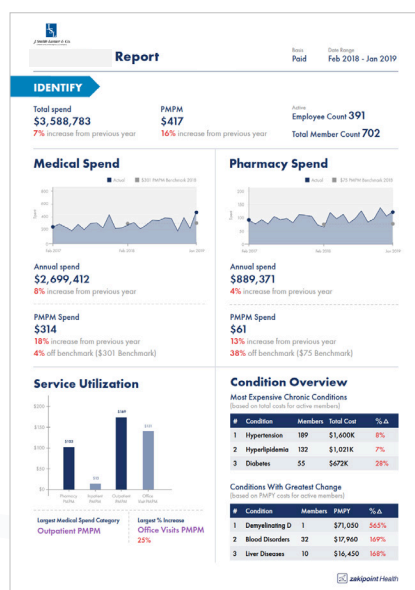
J. Smith Lanier & Co.

Report

Basis
Paid

Date Range
Feb 2018 - Jan 2019

IDENTIFY

Total spend
$3,588,783
7% increase from previous year

PMPM
$417
16% increase from previous year

Active
Employee Count 391
Total Member Count 702

Medical Spend

Actual
$301 PMPM Benchmark 2018

Feb 2017
Feb 2018
Jan 2019

Annual spend
$2,699,412
8% increase from previous year

PMPM Spend
$314
18% increase from previous year
4% off benchmark ($301 Benchmark)

Pharmacy Spend

Actual
$75 PMPM Benchmark

Feb 2017
Feb 2018
Jan 2019

Annual spend
$889,371
4% increase from previous year

PMPM Spend
$61
13% increase from previous year
38% off benchmark ($75 Benchmark)

Service Utilization

$200
$150
$100
$50
$0

$103
$18
$169
$135

Pharmacy PMPM
Inpatient PMPM
Outpatient PMPM
Office Visit PMPM

Largest Medical Spend Category
Outpatient PMPM

Largest % Increase
Office Visits PMPM
25%

Condition Overview

Most Expensive Chronic Conditions
(based on total costs for active members)

| # | Condition | Members | Total Cost | %Δ |
|---|---|---|---|---|
| 1 | Hypertension | 189 | $1,600K | 8% |
| 2 | Hyperlipidemia | 132 | $1,021K | 7% |
| 3 | Diabetes | 55 | $672K | 28% |

Conditions With Greatest Change
(based on PMPY costs for active members)

| # | Condition | Members | PMPY | %Δ |
|---|---|---|---|---|
| 1 | Demyelinating D | 1 | $71,050 | 565% |
| 2 | Blood Disorders | 32 | $17,960 | 169% |
| 3 | Liver Diseases | 10 | $16,450 | 168% |

zakipoint Health